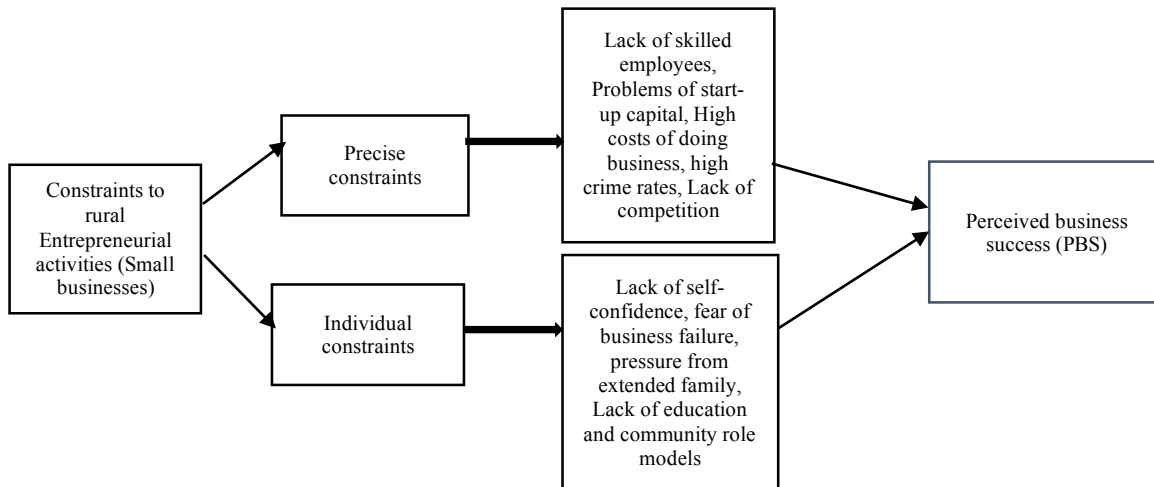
Constraints to rural Entrepreneurial activities (Small businesses)

Precise constraints

Lack of skilled employees, Problems of start-up capital, High costs of doing business, high crime rates, Lack of competition

Individual constraints

Lack of self-confidence, fear of business failure, pressure from extended family, Lack of education and community role models

Perceived business success (PBS)